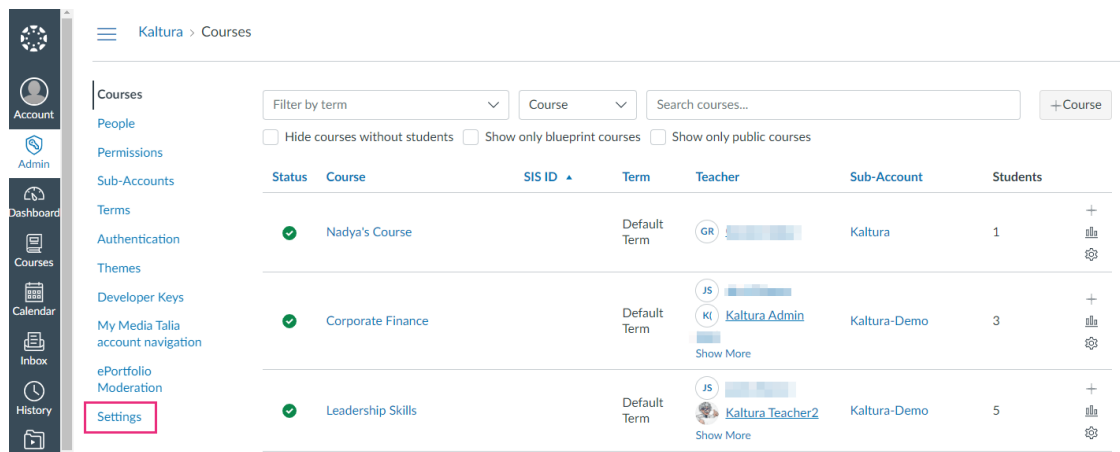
Account
Admin
Dashboard
Courses
Calendar
Inbox
History

Kaltura > Courses

Courses
People
Permissions
Sub-Accounts
Terms
Authentication
Themes
Developer Keys
My Media Talia account navigation
ePortfolio Moderation
Settings

Filter by term
Course
Search courses...
+Course
Hide courses without students
Show only blueprint courses
Show only public courses

| Status | Course | SIS ID ▲ | Term | Teacher | Sub-Account | Students |
|---|---|---|---|---|---|---|
| | Nadya's Course | | Default Term | GR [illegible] | Kaltura | 1 |
| | Corporate Finance | | Default Term | JS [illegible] K( Kaltura Admin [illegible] Show More | Kaltura-Demo | 3 |
| | Leadership Skills | | Default Term | JS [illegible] Kaltura Teacher2 Show More | Kaltura-Demo | 5 |